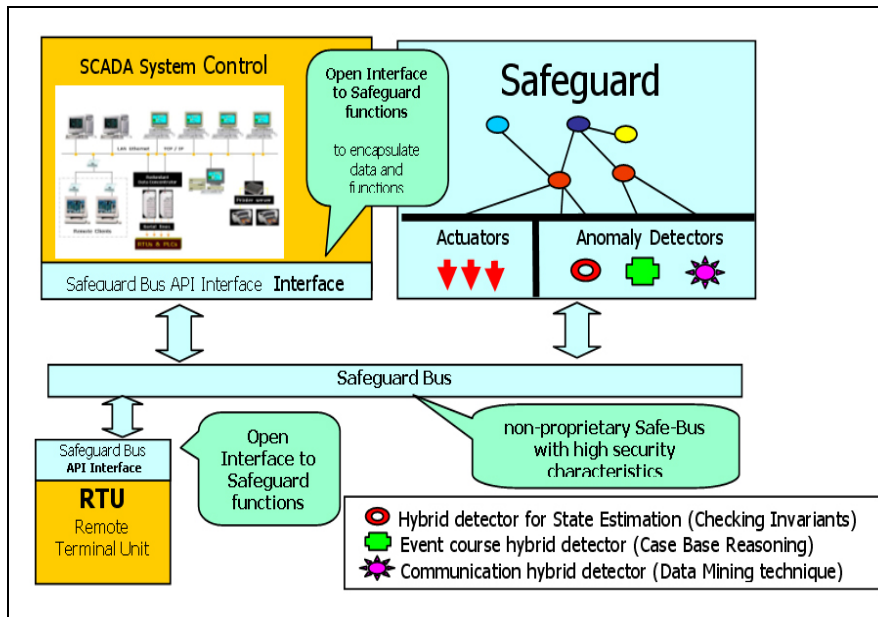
SCADA System Control

LAN Ethernet

TCP / IP

Remote Clients

Redundant Data Concentrator

Serial lines

RTUs & PLCs

Printer server

Open Interface to Safeguard functions

to encapsulate data and functions

Safeguard

Actuators

Anomaly Detectors

Safeguard Bus API Interface Interface

Safeguard Bus

Safeguard Bus API Interface

RTU Remote Terminal Unit

Open Interface to Safeguard functions

non-proprietary Safe-Bus with high security characteristics

Hybrid detector for State Estimation (Checking Invariants)

Event course hybrid detector (Case Base Reasoning)

Communication hybrid detector (Data Mining technique)